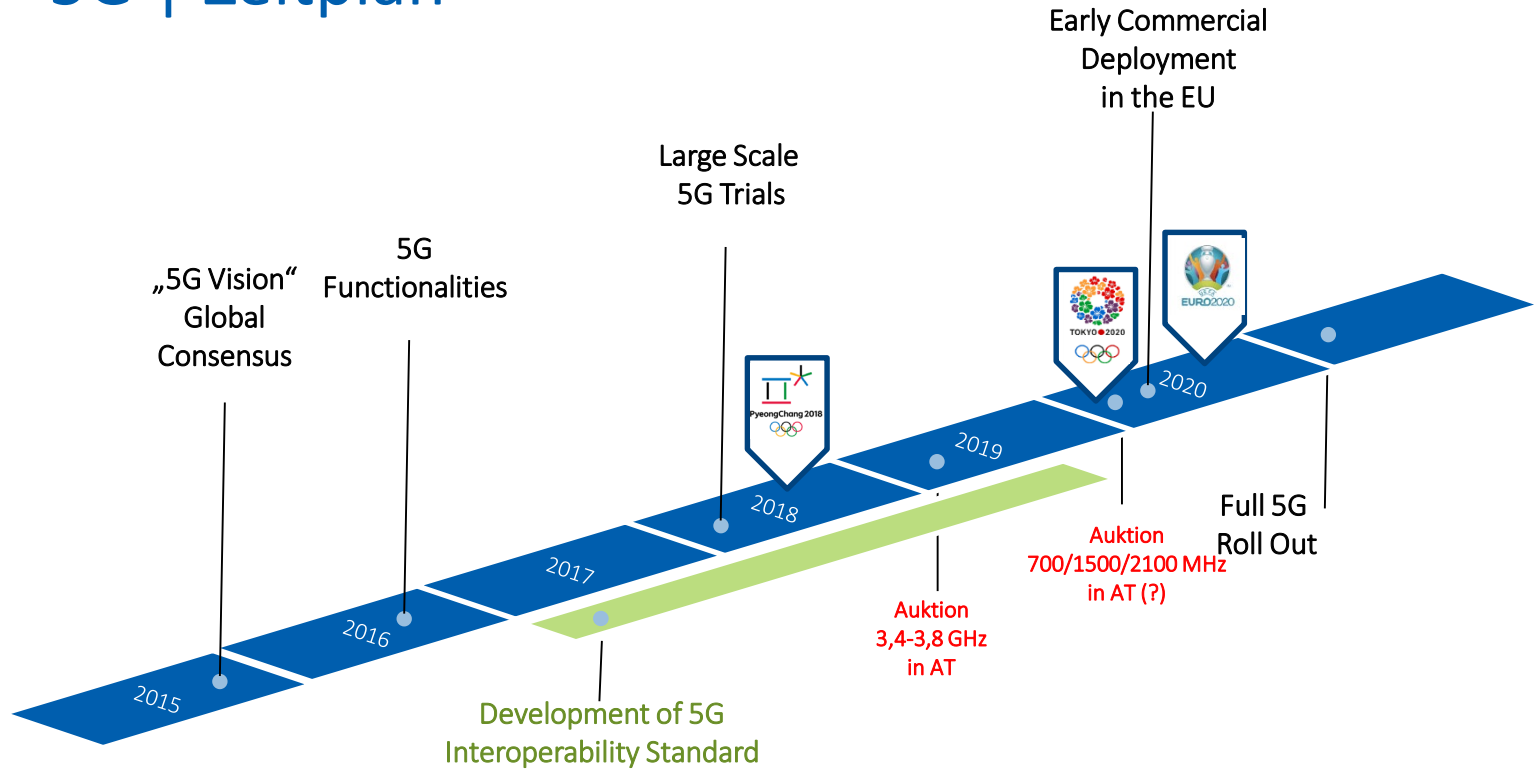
5G | Zeitplan

Early Commercial Deployment in the EU

Large Scale 5G Trials

5G Functionalities

„5G Vision“ Global Consensus

PyeongChang 2018

TOKYO 2020

EURO2020

2015

2016

2017

2018

2019

2020

Full 5G Roll Out

Auktion 700/1500/2100 MHz in AT (?)

Auktion 3,4-3,8 GHz in AT

Development of 5G Interoperability Standard